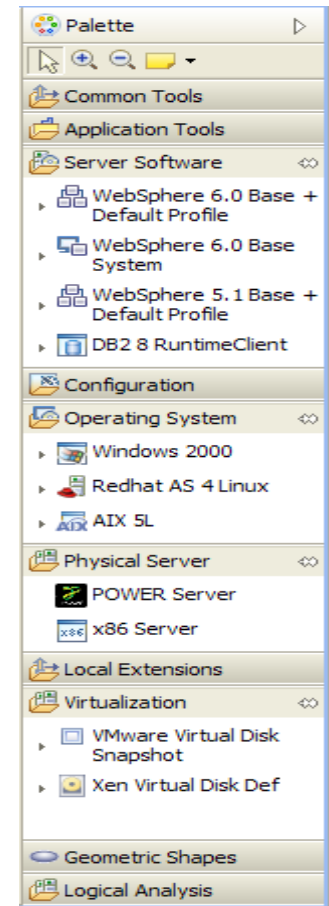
Palette

Common Tools

Application Tools

Server Software

WebSphere 6.0 Base + Default Profile

WebSphere 6.0 Base System

WebSphere 5.1 Base + Default Profile

DB2 8 RuntimeClient

Configuration

Operating System

Windows 2000

Redhat AS 4 Linux

AIX 5L

Physical Server

POWER Server

x86 Server

Local Extensions

Virtualization

VMware Virtual Disk Snapshot

Xen Virtual Disk Def

Geometric Shapes

Logical Analysis